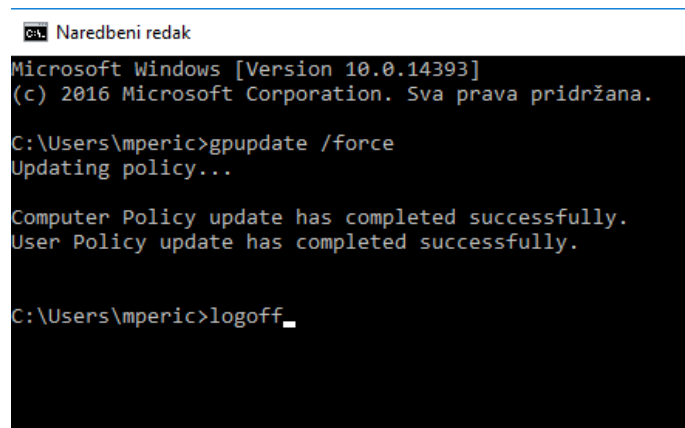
C:\ Naredbeni redak

Microsoft Windows [Version 10.0.14393]
(c) 2016 Microsoft Corporation. Sva prava pridržana.

C:\Users\mperic>gpupdate /force
Updating policy...

Computer Policy update has completed successfully.
User Policy update has completed successfully.

C:\Users\mperic>logoff